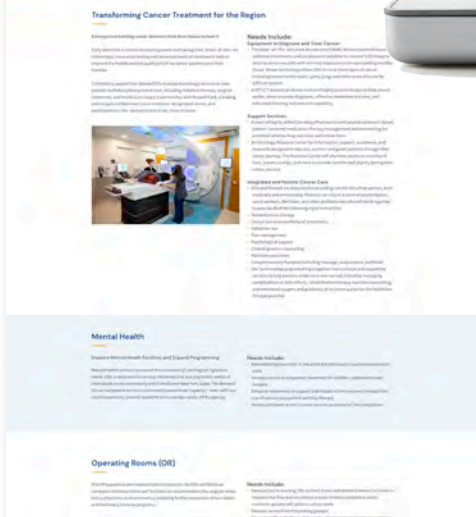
Transforming Cancer Treatment for the Region

Needs Include:

Equipment to Diagnose and Treat Cancer

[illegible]

Support Services

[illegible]

Integrated and Holistic Cancer Care

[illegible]

Mental Health

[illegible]

Needs Include:

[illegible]

Operating Rooms (OR)

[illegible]

Needs Include:

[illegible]